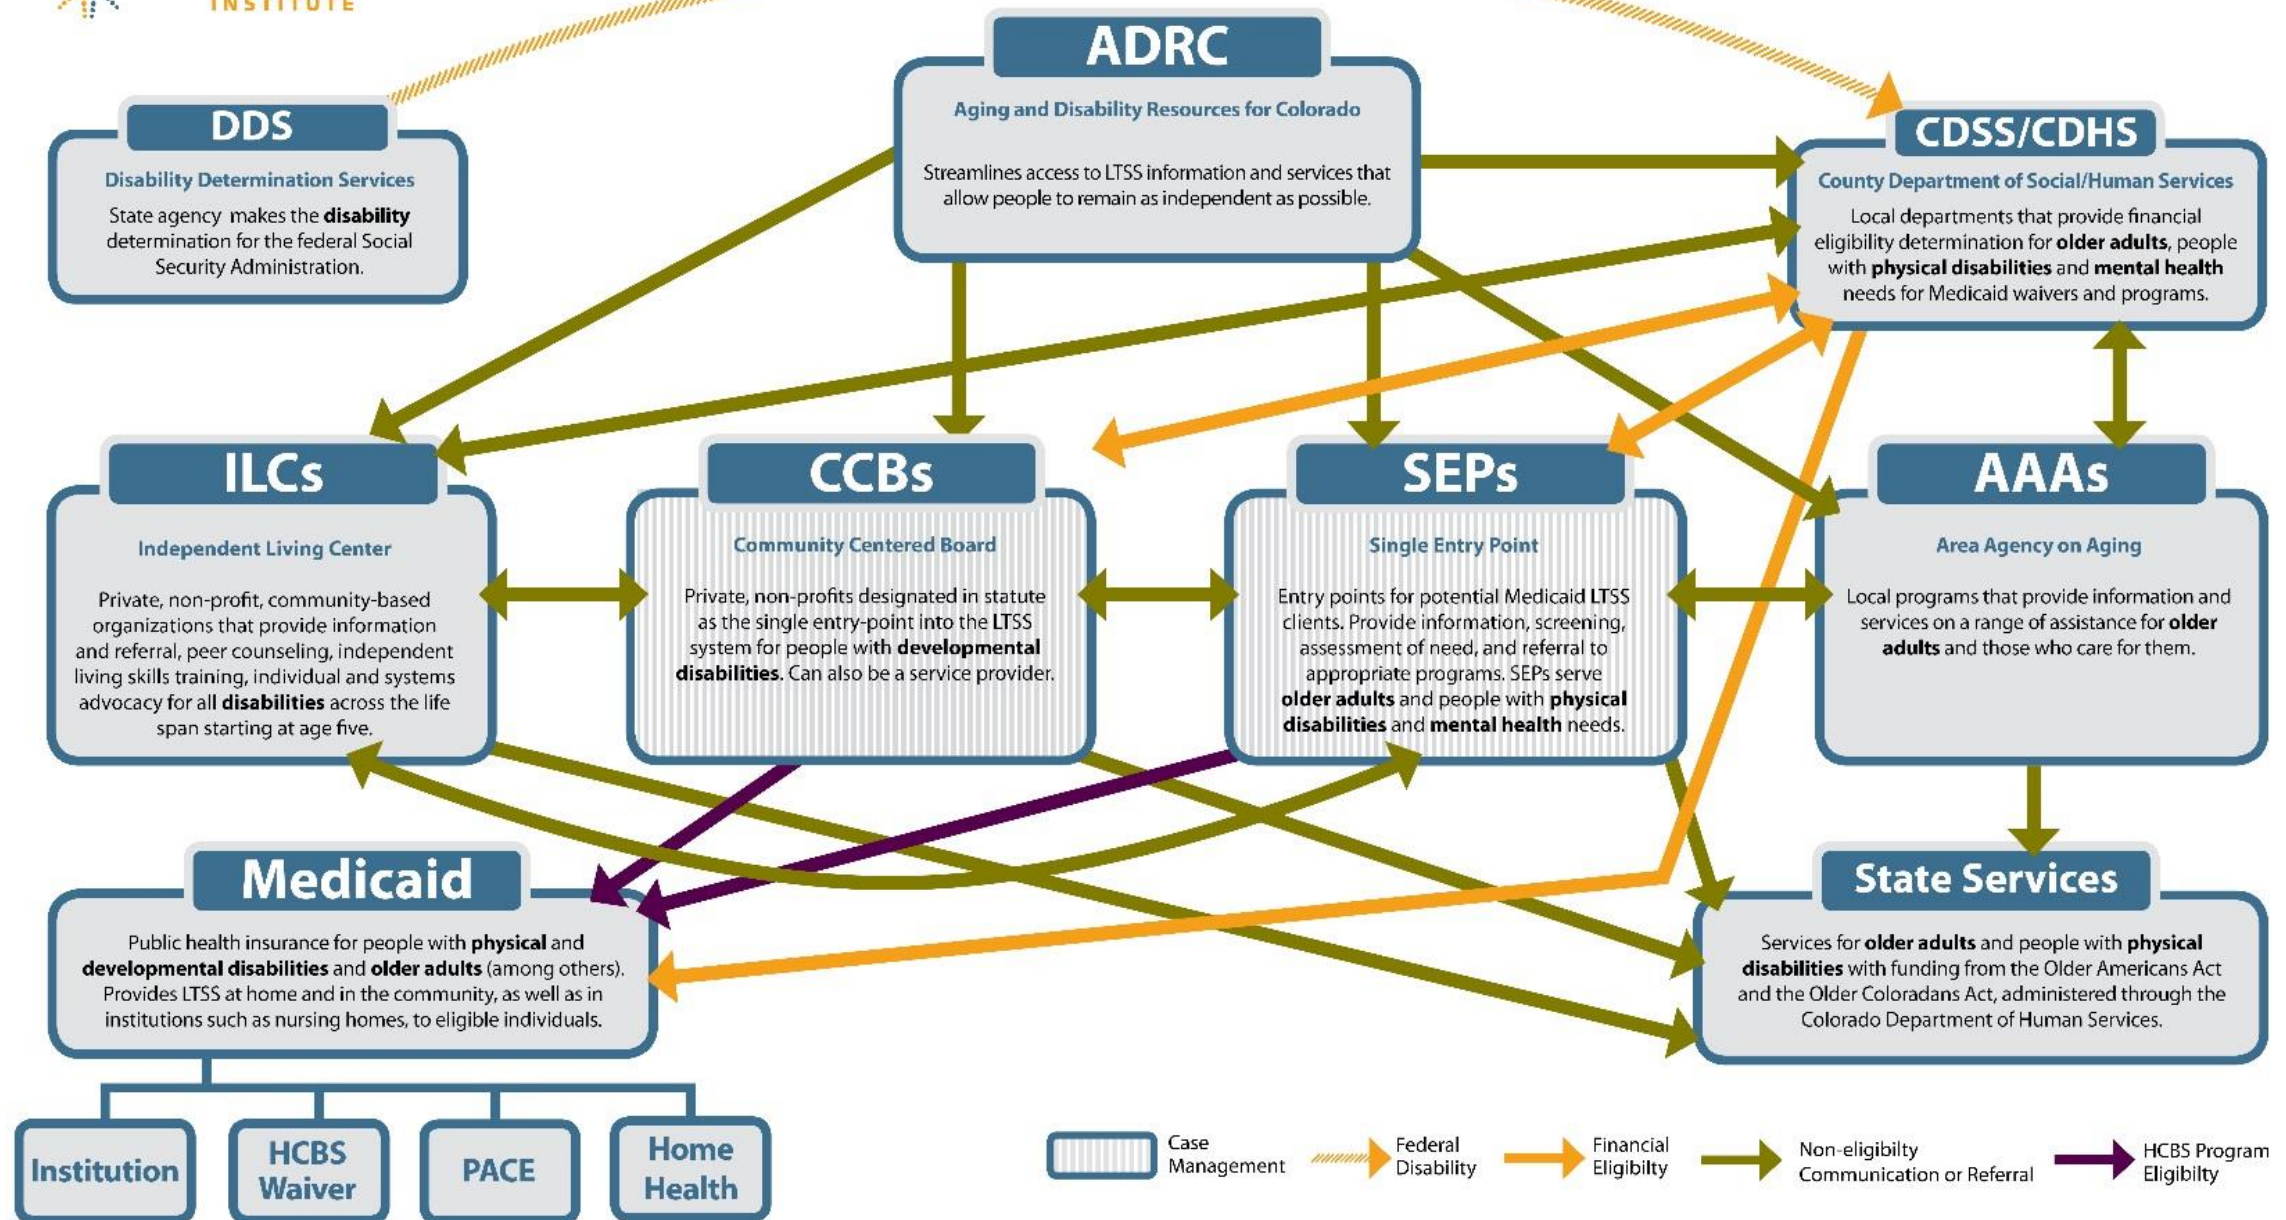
INSTITUTE

ADRC
Aging and Disability Resources for Colorado
Streamlines access to LTSS information and services that allow people to remain as independent as possible.

DDS
Disability Determination Services
State agency makes the **disability** determination for the federal Social Security Administration.

CDSS/CDHS
County Department of Social/Human Services
Local departments that provide financial eligibility determination for **older adults**, people with **physical disabilities** and **mental health** needs for Medicaid waivers and programs.

ILCs
Independent Living Center
Private, non-profit, community-based organizations that provide information and referral, peer counseling, independent living skills training, individual and systems advocacy for all **disabilities** across the life span starting at age five.

CCBs
Community Centered Board
Private, non-profits designated in statute as the single entry-point into the LTSS system for people with **developmental disabilities**. Can also be a service provider.

SEPs
Single Entry Point
Entry points for potential Medicaid LTSS clients. Provide information, screening, assessment of need, and referral to appropriate programs. SEPs serve **older adults** and people with **physical disabilities** and **mental health** needs.

AAAs
Area Agency on Aging
Local programs that provide information and services on a range of assistance for **older adults** and those who care for them.

Medicaid
Public health insurance for people with **physical** and **developmental disabilities** and **older adults** (among others). Provides LTSS at home and in the community, as well as in institutions such as nursing homes, to eligible individuals.

State Services
Services for **older adults** and people with **physical disabilities** with funding from the Older Americans Act and the Older Coloradans Act, administered through the Colorado Department of Human Services.

Institution
HCBS Waiver
PACE
Home Health

Case Management
Federal Disability
Financial Eligibility
Non-eligibilty Communication or Referral
HCBS Program Eligibilty